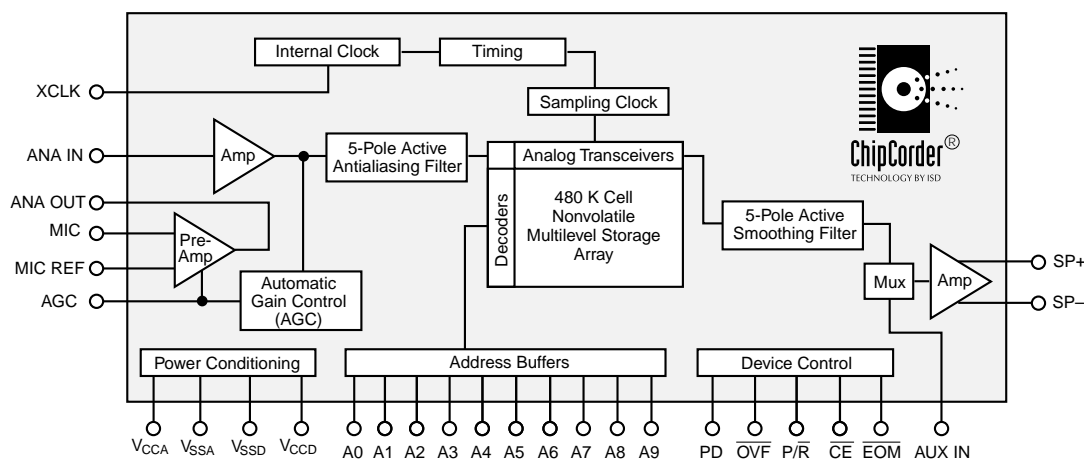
Internal Clock

Timing

Sampling Clock

XCLK

ANA IN

Amp

5-Pole Active Antialiasing Filter

Analog Transceivers

Decoders

480 K Cell Nonvolatile Multilevel Storage Array

ChipCorder®

TECHNOLOGY BY ISD

ANA OUT

MIC

MIC REF

Pre-Amp

AGC

Automatic Gain Control (AGC)

5-Pole Active Smoothing Filter

Mux

Amp

SP+

SP–

Power Conditioning

Address Buffers

Device Control

$V_{CCA}$ $V_{SSA}$ $V_{SSD}$ $V_{CCD}$

A0 A1 A2 A3 A4 A5 A6 A7 A8 A9

PD $\overline{OVF}$ $P/\overline{R}$ $\overline{CE}$ $\overline{EOM}$

AUX IN